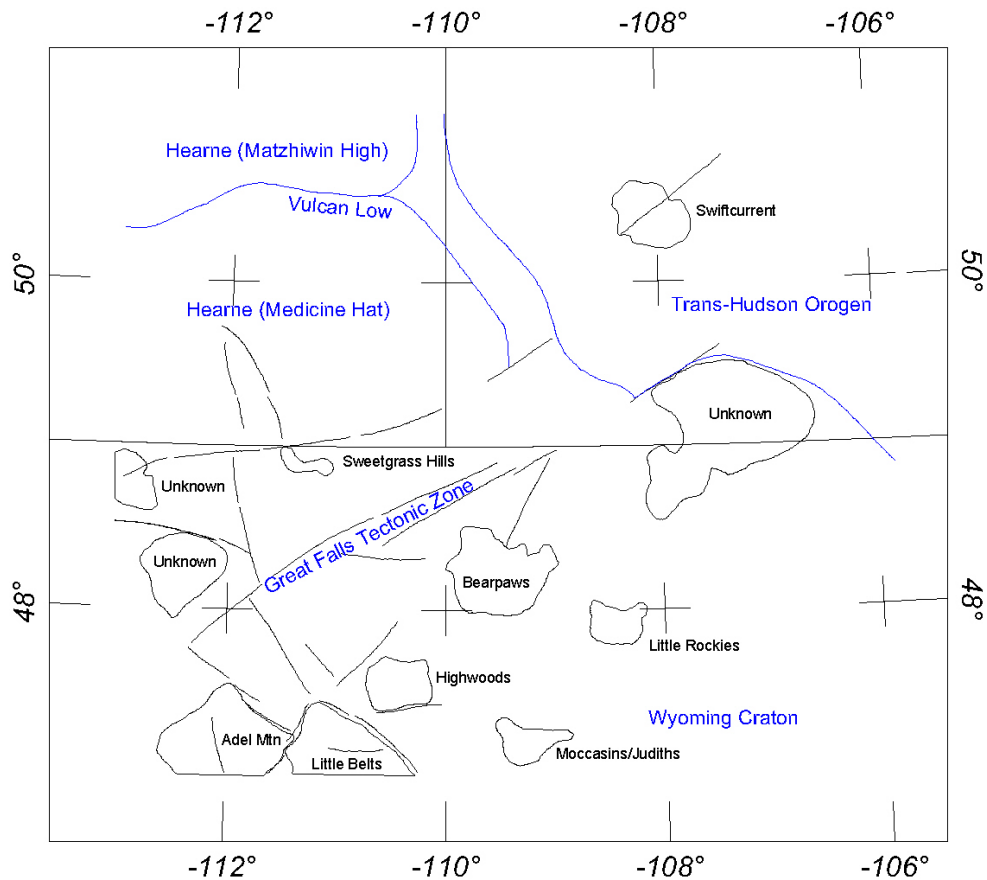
-112° -110° -108° -106°

Hearne (Matzhiwin High)

Vulcan Low

Swiftcurrent

50°

50°

Hearne (Medicine Hat)

Trans-Hudson Orogen

Unknown

Sweetgrass Hills

Unknown

Great Falls Tectonic Zone

Unknown

Bearpaws

48°

48°

Little Rockies

Highwoods

Wyoming Craton

Adel Mtn

Little Belts

Moccasins/Judiths

-112° -110° -108° -106°